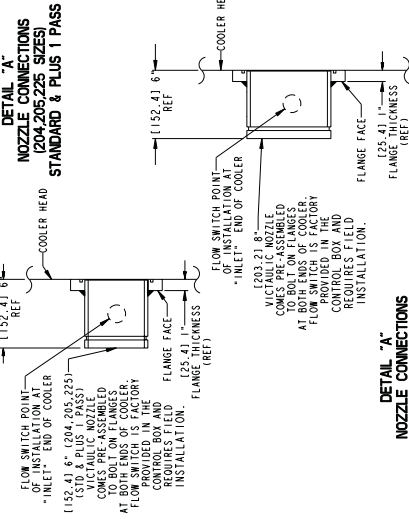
DETAIL "A"
NOZZLE CONNECTIONS
(204,205,225 SIZES)
STANDARD & PLUS 1 PASS

COOLER HEAD

[152.4] 6"
REF

FLOW SWITCH POINT OF INSTALLATION AT "INLET" END OF COOLER

[152.4] 6" (204,205,225) (STD & PLUS 1 PASS) VICTAULIC NOZZLE COMES PRE-ASSEMBLED TO BOLT ON FLANGES AT BOTH ENDS OF COOLER. FLOW SWITCH IS FACTORY PROVIDED IN THE CONTROL BOX AND REQUIRES FIELD INSTALLATION.

FLANGE FACE

[25.4] 1" FLANGE THICKNESS (REF)

COOLER HEAD

[152.4] 6"
REF

FLOW SWITCH POINT OF INSTALLATION AT "INLET" END OF COOLER

[203.2] 8" VICTAULIC NOZZLE COMES PRE-ASSEMBLED TO BOLT ON FLANGES AT BOTH ENDS OF COOLER. FLOW SWITCH IS FACTORY PROVIDED IN THE CONTROL BOX AND REQUIRES FIELD INSTALLATION.

FLANGE FACE

[25.4] 1" FLANGE THICKNESS (REF)

DETAIL "A"
NOZZLE CONNECTIONS